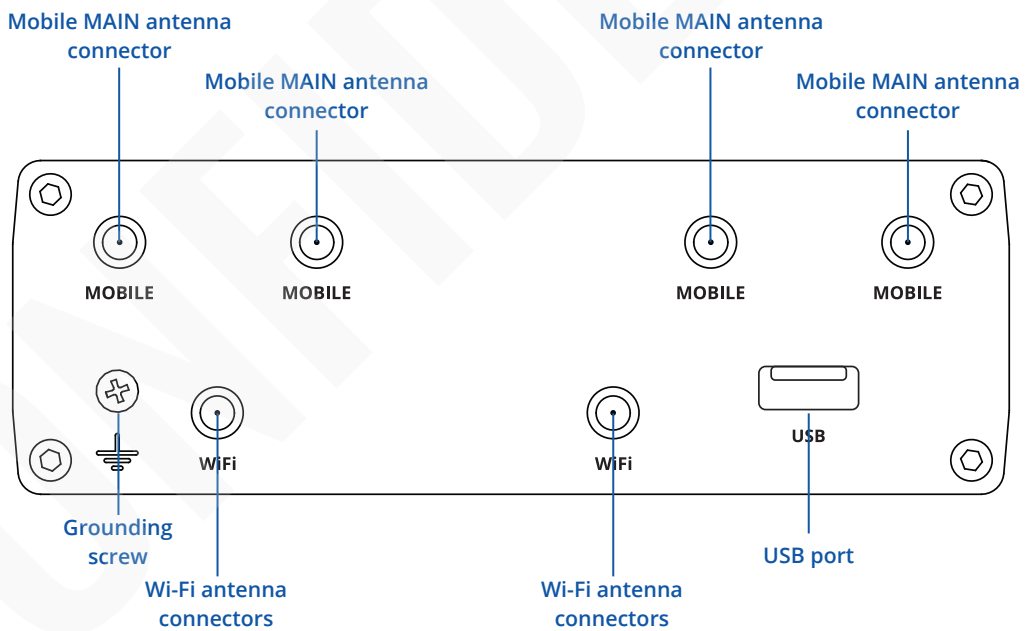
Mobile MAIN antenna connector

Mobile MAIN antenna connector

Mobile MAIN antenna connector

Mobile MAIN antenna connector

MOBILE

MOBILE

MOBILE

MOBILE

WiFi

WiFi

USB

Grounding screw

Wi-Fi antenna connectors

Wi-Fi antenna connectors

USB port